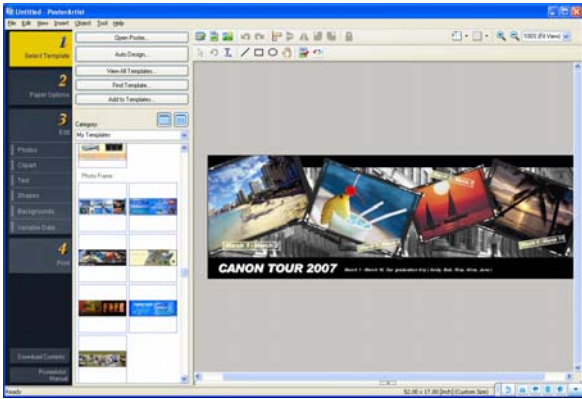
Untitled - PosterArtist

File Edit View Insert Object Tool Help

1 Select Template

2 Paper Options

3 Edit

Photos
Clipart
Text
Shapes
Backgrounds
Variable Data

4 Print

Download Contents
PosterArtist Manual

Open Poster...
Auto Design...
View All Templates...
Find Template...
Add to Templates...

Category:
My Templates

Photo Frame

100% (Fit View)

March 1 - March 3

March 4 - March 10

CANON TOUR 2007

March 1 - March 10, Our graduation trip ( Andy, Bob, Risa, Alice, Jane )

Ready

52.00 x 17.00 [inch] (Custom Size)